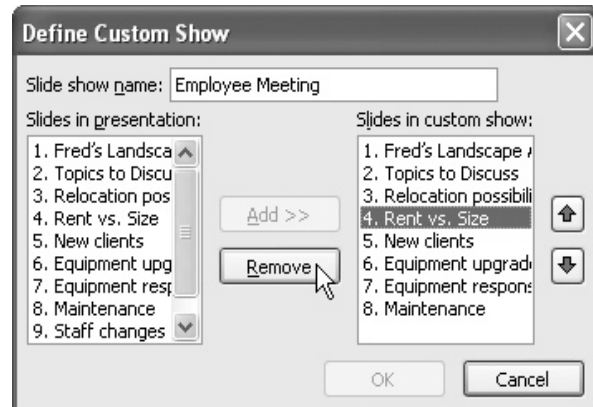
Define Custom Show

Slide show name: Employee Meeting

Slides in presentation:
1. Fred's Landsca
2. Topics to Discu
3. Relocation pos
4. Rent vs. Size
5. New clients
6. Equipment upg
7. Equipment resp
8. Maintenance
9. Staff changes

Add >>

Remove

Slides in custom show:
1. Fred's Landscape
2. Topics to Discuss
3. Relocation possibili
4. Rent vs. Size
5. New clients
6. Equipment upgrad
7. Equipment respons
8. Maintenance

OK

Cancel